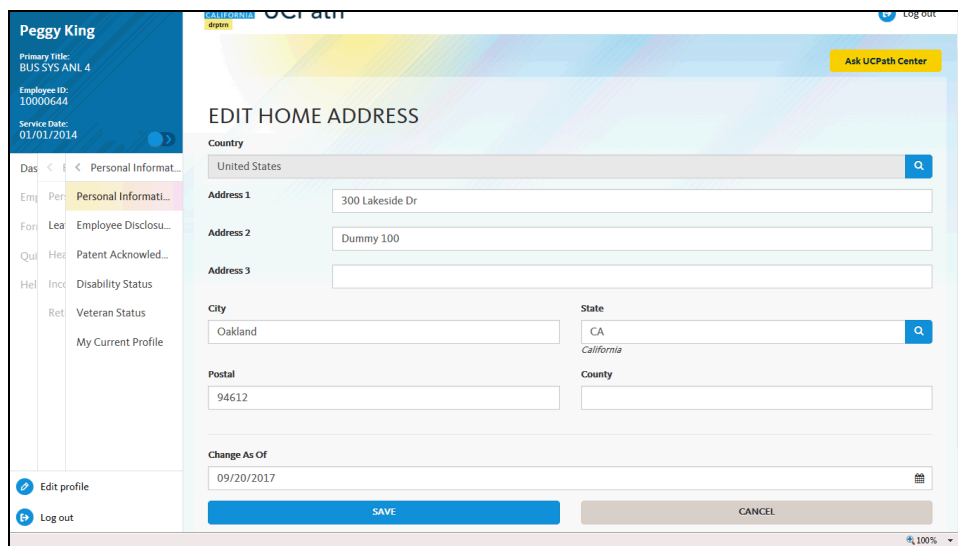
Peggy King

Primary Title:
BUS SYS ANL 4

Employee ID:
10000644

Service Date:
01/01/2014

Das
Emp
For
Qui
Hel

Per
Lea
Hea
Inc
Ret

Personal Informat...
Personal Informati...
Employee Disclosu...
Patent Acknowled...
Disability Status
Veteran Status
My Current Profile

Edit profile
Log out

CALIFORNIA UCPath
drptm

Log out

Ask UCPath Center

EDIT HOME ADDRESS

Country
United States

Address 1
300 Lakeside Dr

Address 2
Dummy 100

Address 3

City
Oakland

State
CA
California

Postal
94612

County

Change As Of
09/20/2017

SAVE
CANCEL

100%